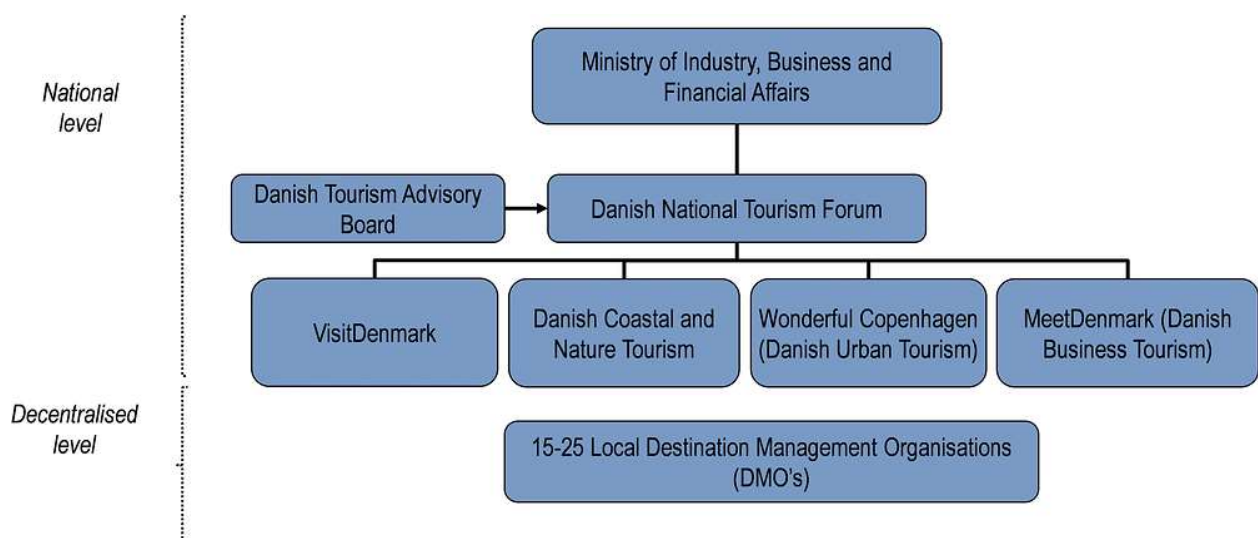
National level

Ministry of Industry, Business and Financial Affairs

Danish Tourism Advisory Board

Danish National Tourism Forum

VisitDenmark

Danish Coastal and Nature Tourism

Wonderful Copenhagen (Danish Urban Tourism)

MeetDenmark (Danish Business Tourism)

Decentralised level

15-25 Local Destination Management Organisations (DMO's)